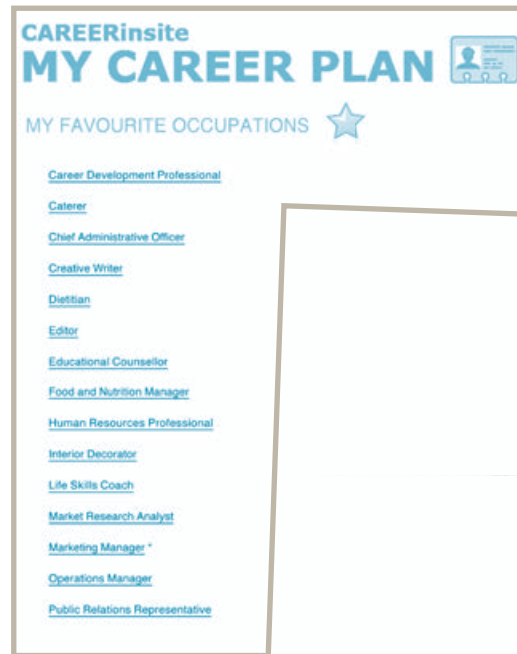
CAREERinsite
MY CAREER PLAN

MY FAVOURITE OCCUPATIONS

Career Development Professional

Caterer

Chief Administrative Officer

Creative Writer

Dietitian

Editor

Educational Counsellor

Food and Nutrition Manager

Human Resources Professional

Interior Decorator

Life Skills Coach

Market Research Analyst

Marketing Manager *

Operations Manager

Public Relations Representative